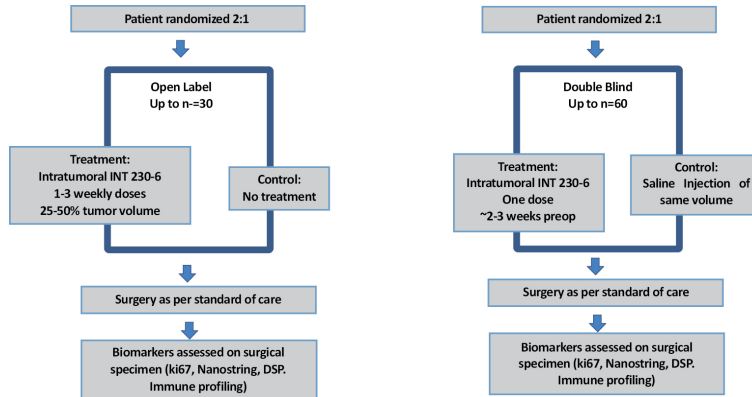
Patient randomized 2:1

Open Label
Up to n-=30

Treatment:
Intratumoral INT 230-6
1-3 weekly doses
25-50% tumor volume

Control:
No treatment

Surgery as per standard of care

Biomarkers assessed on surgical specimen (ki67, Nanostring, DSP. Immune profiling)

Patient randomized 2:1

Double Blind
Up to n=60

Treatment:
Intratumoral INT 230-6
One dose
~2-3 weeks preop

Control:
Saline Injection of same volume

Surgery as per standard of care

Biomarkers assessed on surgical specimen (ki67, Nanostring, DSP. Immune profiling)